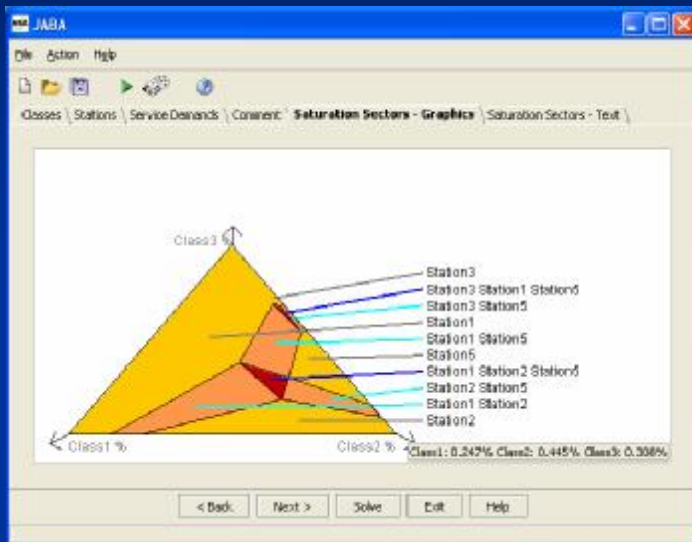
JABA

File Action Help

Classes | Stations | Service Demands | Comment | Saturation Sectors - Graphics | Saturation Sectors - Text

Class3 %

Station3
Station3 Station1 Station5
Station3 Station5
Station1
Station1 Station5
Station5
Station1 Station2 Station5
Station2 Station5
Station1 Station2
Station2

Class1 %

Class2 %

Class1: 0.247% Class2: 0.445% Class3: 0.308%

< Back Next > Solve Exit Help